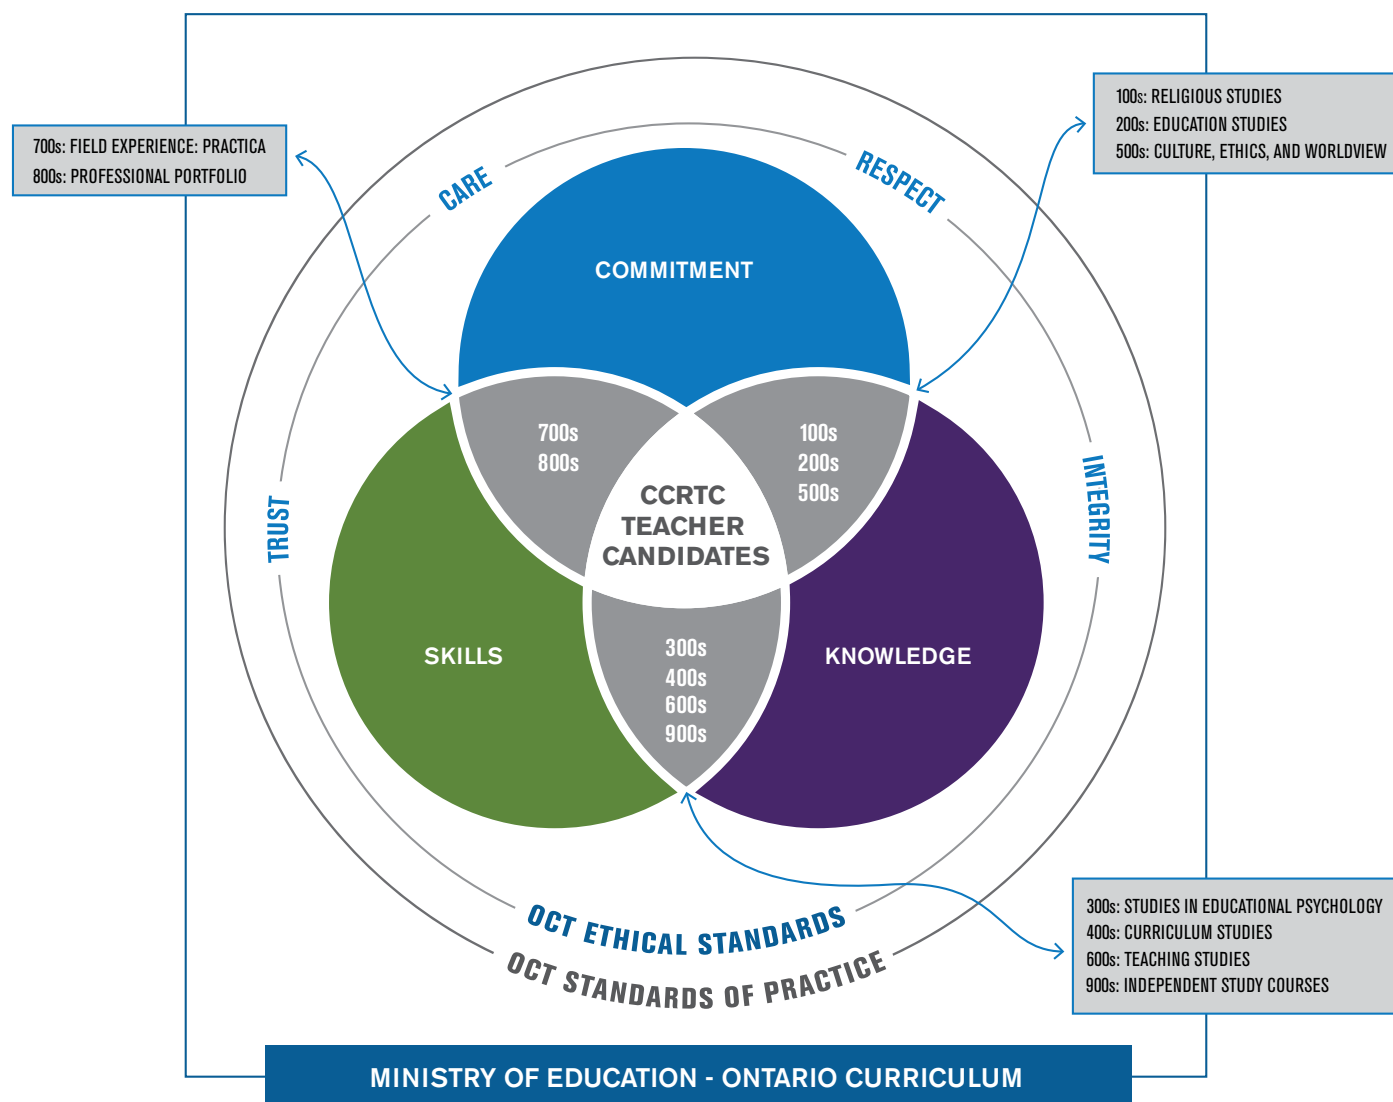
700s: FIELD EXPERIENCE: PRACTICA
800s: PROFESSIONAL PORTFOLIO

100s: RELIGIOUS STUDIES
200s: EDUCATION STUDIES
500s: CULTURE, ETHICS, AND WORLDVIEW

CARE

RESPECT

COMMITMENT

TRUST

INTEGRITY

700s
800s

100s
200s
500s

CCRTC TEACHER CANDIDATES

SKILLS

KNOWLEDGE

300s
400s
600s
900s

OCT ETHICAL STANDARDS

OCT STANDARDS OF PRACTICE

300s: STUDIES IN EDUCATIONAL PSYCHOLOGY
400s: CURRICULUM STUDIES
600s: TEACHING STUDIES
900s: INDEPENDENT STUDY COURSES

MINISTRY OF EDUCATION - ONTARIO CURRICULUM